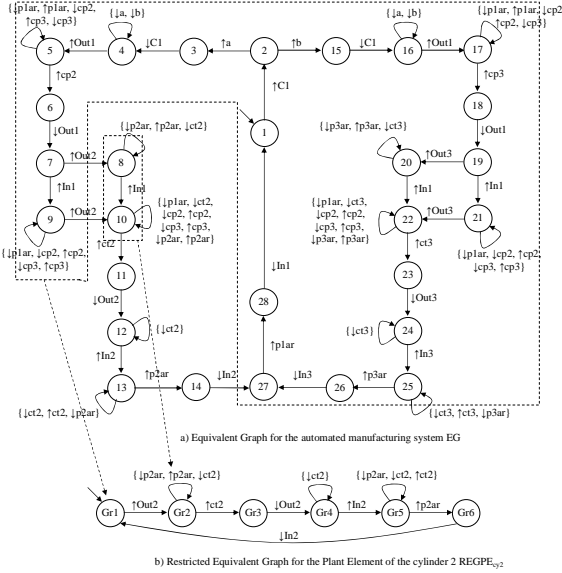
{↓p1ar, ↑p1ar, ↓cp2, ↑cp3, ↓cp3}

{↓a, ↓b}

5 ↑Out1 4 ↓C1 3 ↑a 2 ↑b 15 ↓C1 16 ↑Out1 17

{↓a, ↓b}

{↓p1ar, ↑p1ar, ↓cp2, ↑cp2, ↓cp3}

↑cp2

6

↓Out1

7 ↑Out2 8

{↓p2ar, ↑p2ar, ↓ct2}

↑In1 ↑In1

9 ↑Out2 10

{↓p1ar, ↓ct2, ↓cp2, ↑cp2, ↓cp3, ↑cp3, ↓p2ar, ↑p2ar}

{↓p1ar, ↓cp2, ↑cp2, ↓cp3, ↑cp3}

↑ct2

11

↓Out2

12 {↓ct2}

↑In2

13 ↑p2ar 14 ↓In2 27

{↓ct2, ↑ct2, ↓p2ar}

↑C1

1

↓In1

28

↑p1ar

↑cp3

18

↓Out1

{↓p3ar, ↑p3ar, ↓ct3}

20 ↑Out3 19

↑In1 ↑In1

{↓p1ar, ↓ct3, ↓cp2, ↑cp2, ↓cp3, ↑cp3, ↓p3ar, ↑p3ar}

22 ↑Out3 21

{↓p1ar, ↓cp2, ↑cp2, ↓cp3, ↑cp3}

↑ct3

23

↓Out3

{↓ct3} 24

↑In3

27 ↓In3 26 ↑p3ar 25

{↓ct3, ↑ct3, ↓p3ar}

a) Equivalent Graph for the automated manufacturing system EG

{↓p2ar, ↑p2ar, ↓ct2} {↓ct2} {↓p2ar, ↓ct2, ↑ct2}

Gr1 ↑Out2 Gr2 ↑ct2 Gr3 ↓Out2 Gr4 ↑In2 Gr5 ↑p2ar Gr6

↓In2

b) Restricted Equivalent Graph for the Plant Element of the cylinder 2 REGPE$_{cy2}$